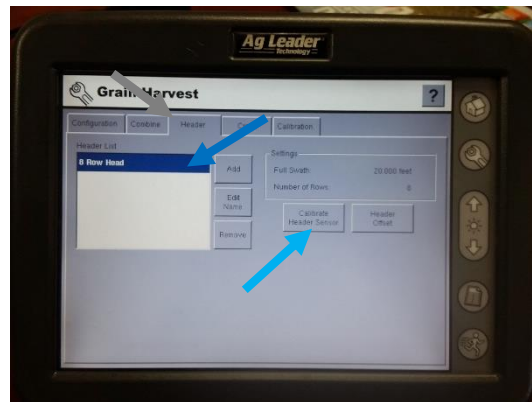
Ag Leader
Technology

Grain Harvest

?

Configuration | Combine | Header | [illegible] | Calibration

Header List

8 Row Head

Add

Edit Name

Remove

Settings

Full Swath: 20.000 feet

Number of Rows: 8

Calibrate Header Sensor

Header Offset